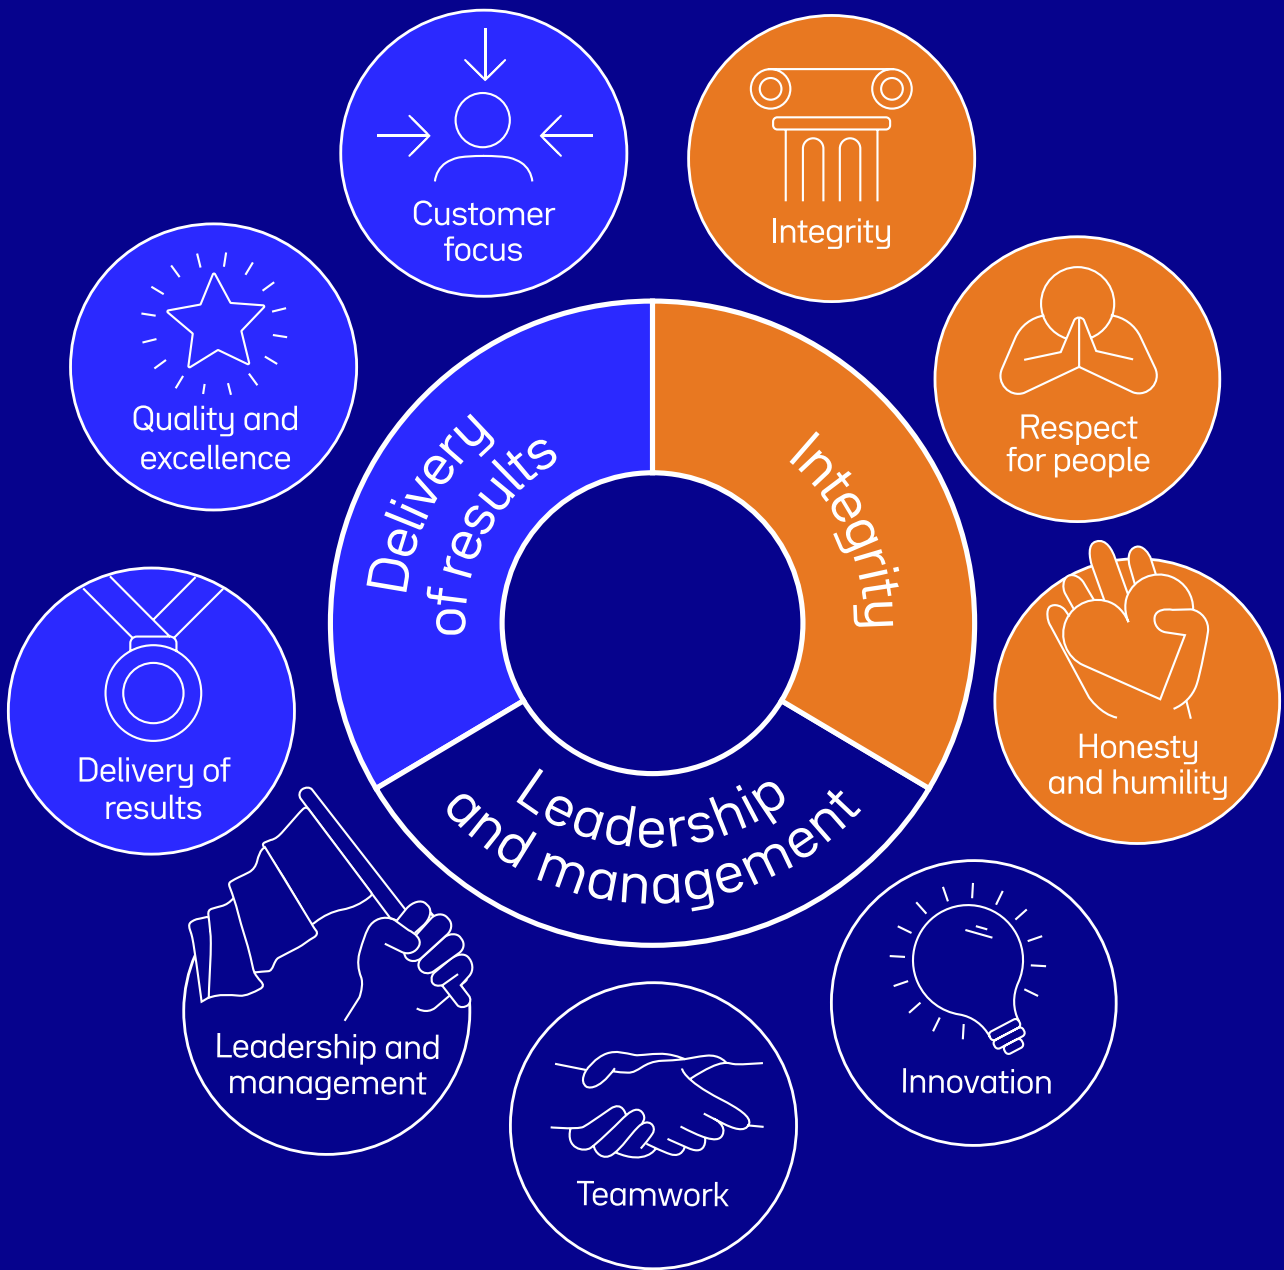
Customer focus

Integrity

Quality and excellence

Respect for people

Delivery of results

Integrity

Leadership and management

Honesty and humility

Delivery of results

Innovation

Leadership and management

Teamwork